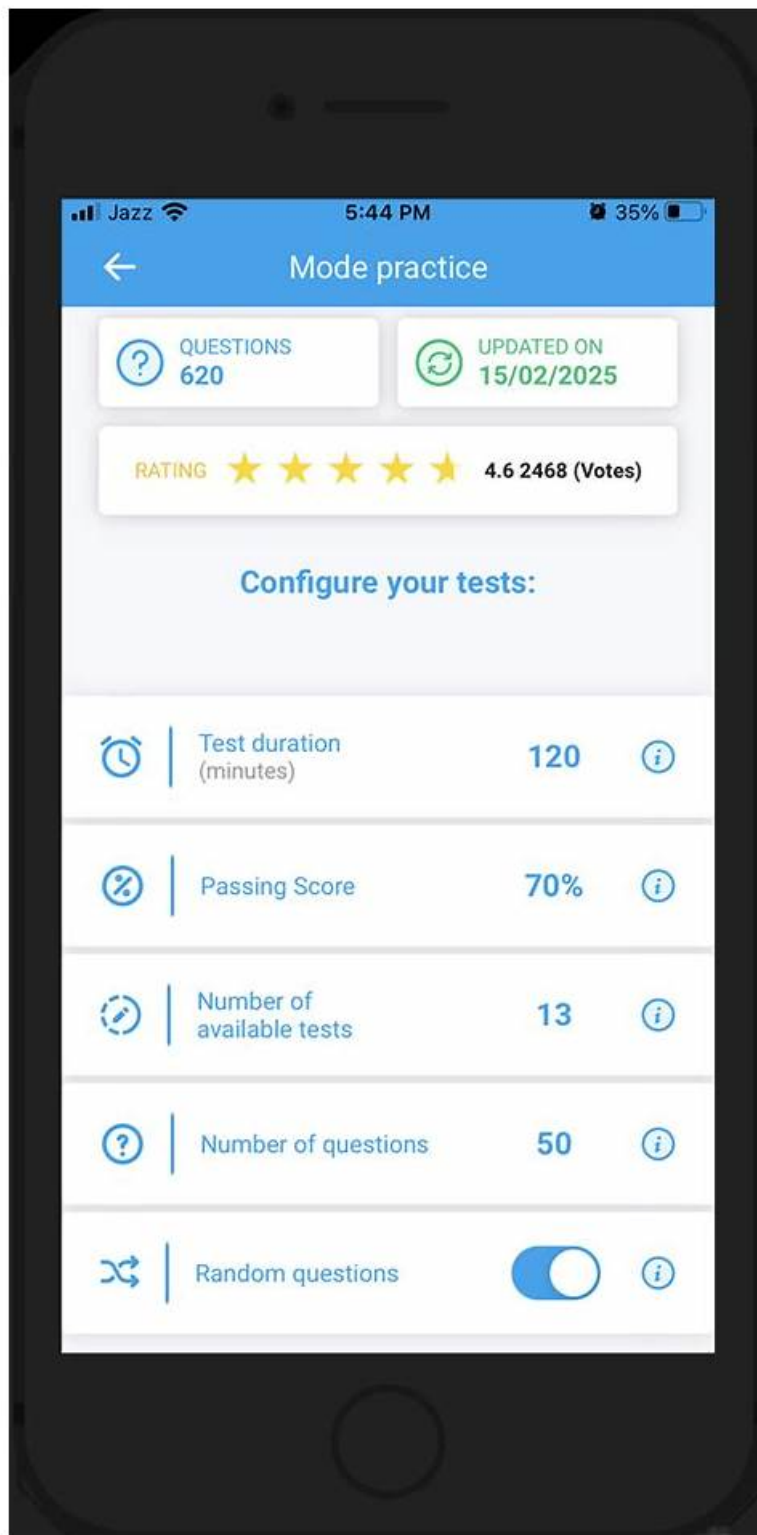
Jazz 5:44 PM 35%

Mode practice

QUESTIONS
620

UPDATED ON
15/02/2025

RATING 4.6 2468 (Votes)

Configure your tests:

Test duration (minutes) 120

Passing Score 70%

Number of available tests 13

Number of questions 50

Random questions